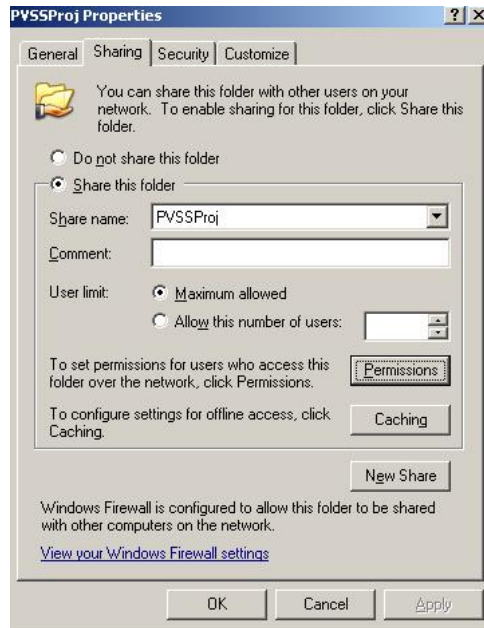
PVSSProj Properties

?
X

General
Sharing
Security
Customize

You can share this folder with other users on your network. To enable sharing for this folder, click Share this folder.

Do not share this folder

Share this folder

Share name: PVSSProj

Comment:

User limit:
Maximum allowed
Allow this number of users:

To set permissions for users who access this folder over the network, click Permissions.

Permissions

To configure settings for offline access, click Caching.

Caching

New Share

Windows Firewall is configured to allow this folder to be shared with other computers on the network.

View your Windows Firewall settings

OK
Cancel
Apply